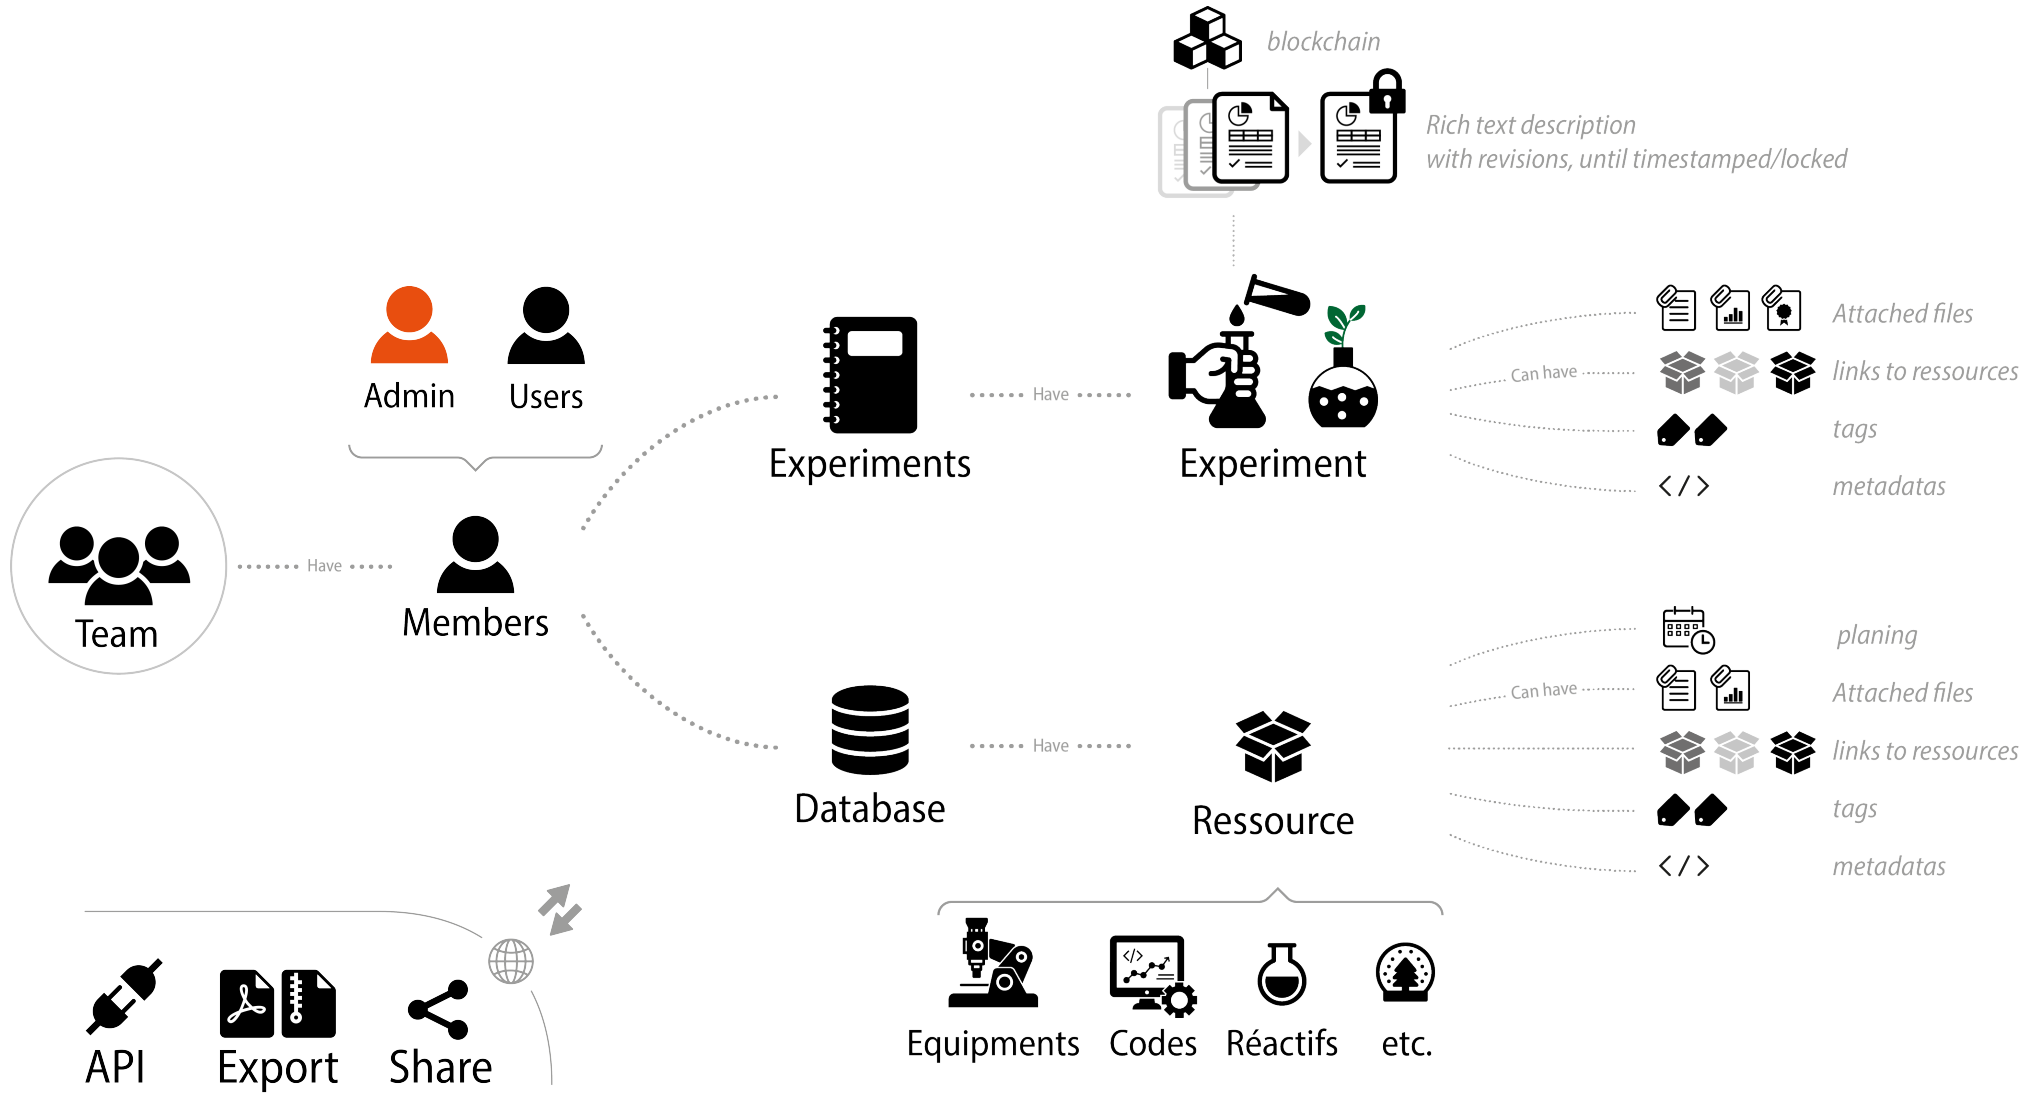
blockchain

Rich text description
with revisions, until timestamped/locked

Admin Users

Team

Have

Members

Experiments

Have

Experiment

Can have

Attached files

links to ressources

tags

metadatas

Database

Have

Ressource

Can have

planing

Attached files

links to ressources

tags

metadatas

API Export Share

Equipments Codes Réactifs etc.